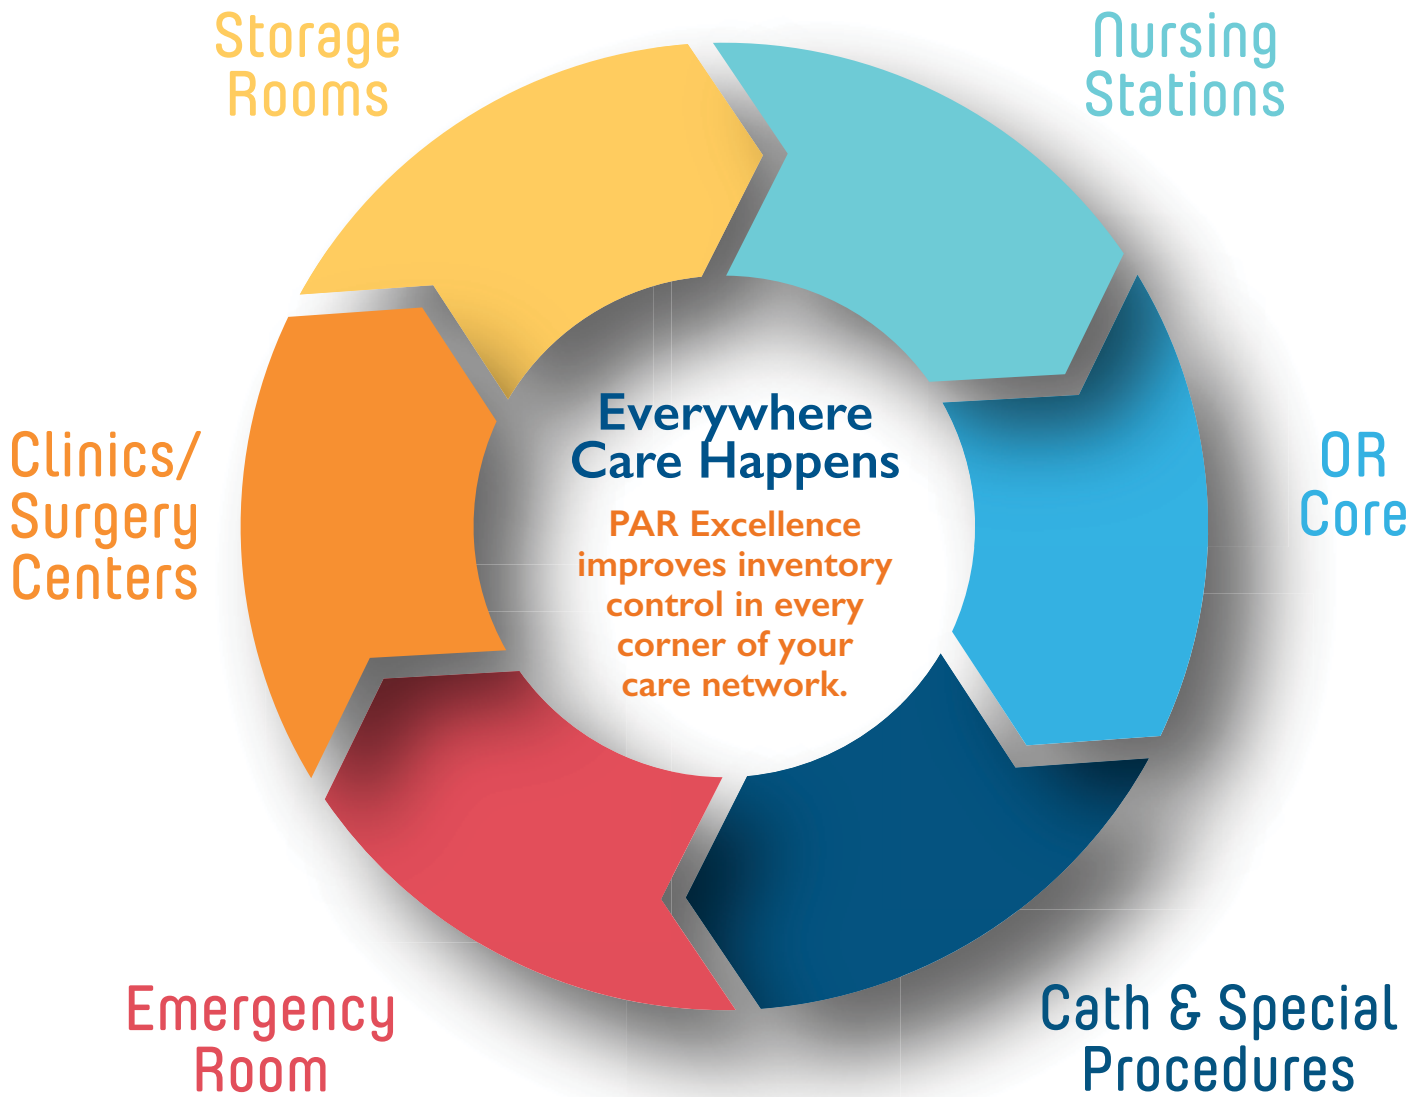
Storage Rooms

Nursing Stations

Clinics/ Surgery Centers

Everywhere Care Happens

PAR Excellence improves inventory control in every corner of your care network.

OR Core

Emergency Room

Cath & Special Procedures